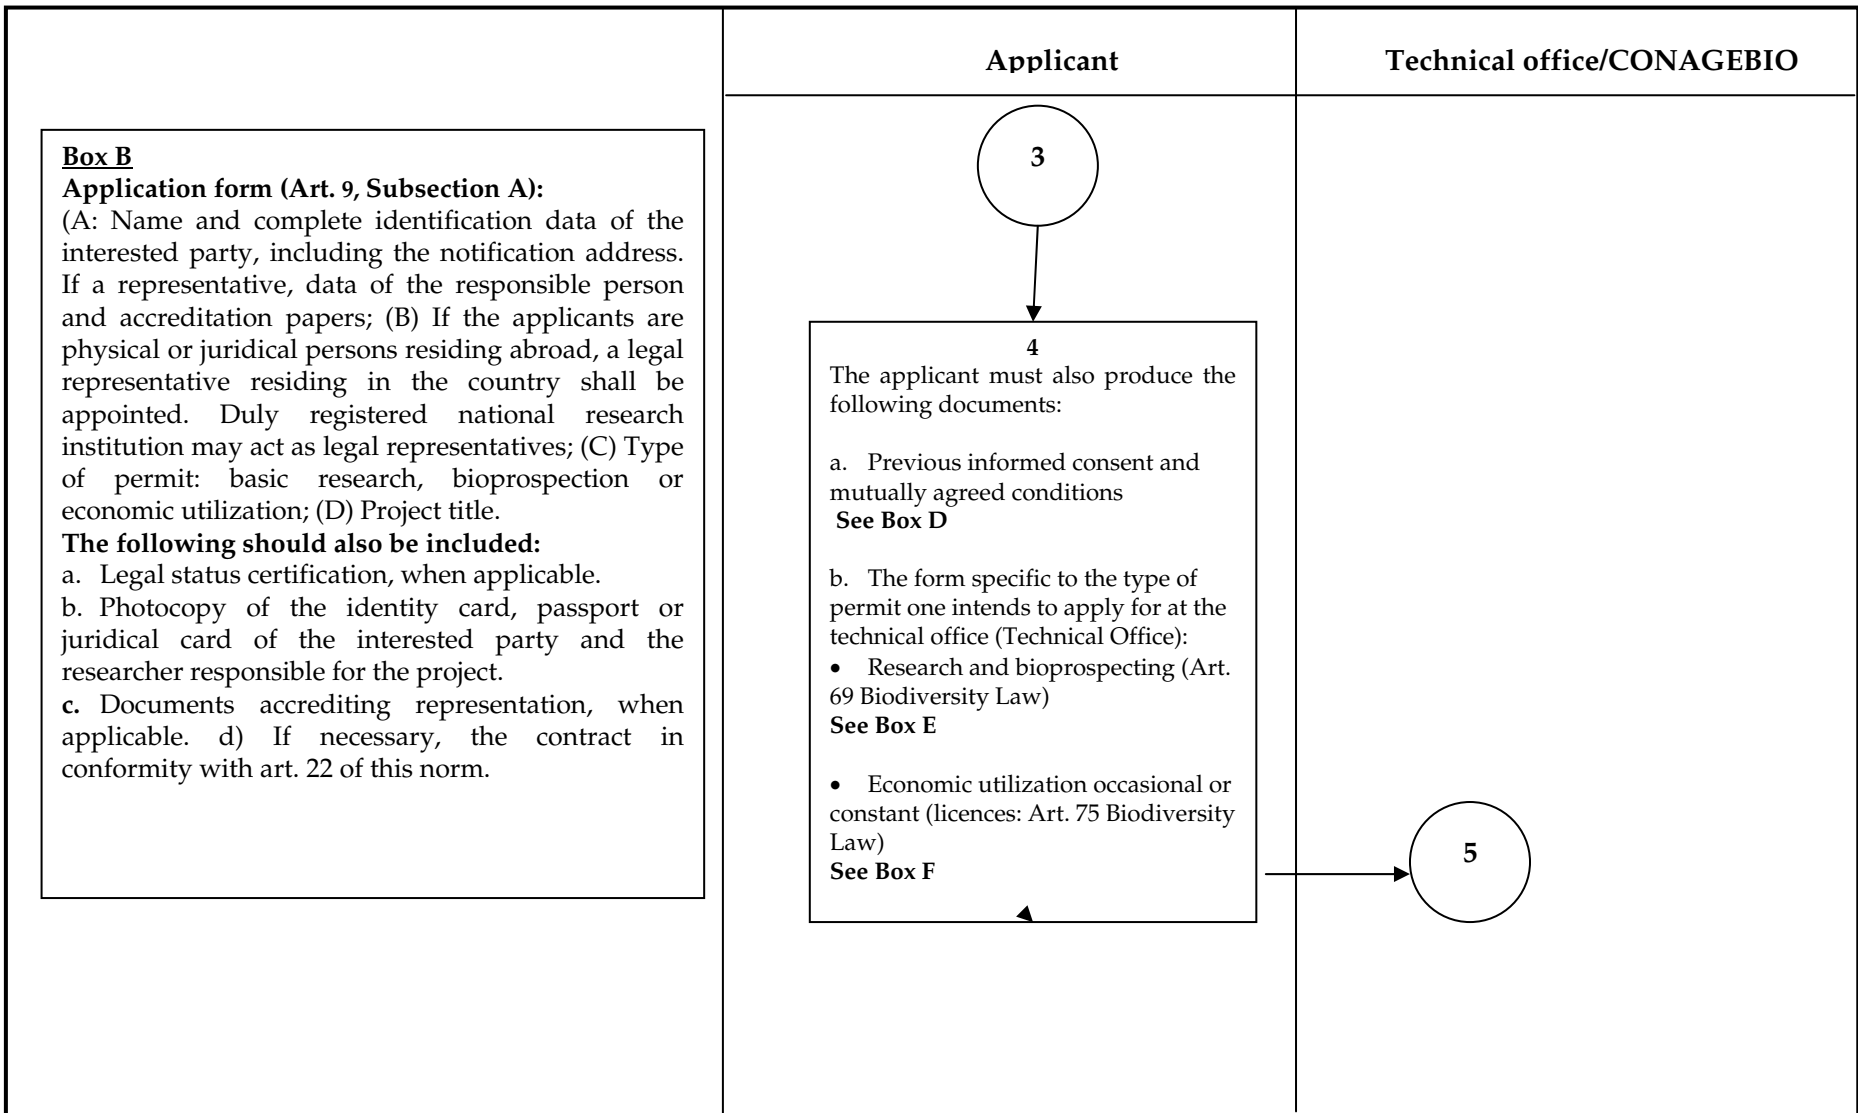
Applicant

Technical office/CONAGEBIO

Box B
Application form (Art. 9, Subsection A):
(A: Name and complete identification data of the interested party, including the notification address. If a representative, data of the responsible person and accreditation papers; (B) If the applicants are physical or juridical persons residing abroad, a legal representative residing in the country shall be appointed. Duly registered national research institution may act as legal representatives; (C) Type of permit: basic research, bioprospection or economic utilization; (D) Project title.
The following should also be included:
a. Legal status certification, when applicable.
b. Photocopy of the identity card, passport or juridical card of the interested party and the researcher responsible for the project.
c. Documents accrediting representation, when applicable. d) If necessary, the contract in conformity with art. 22 of this norm.

3

4
The applicant must also produce the following documents:

a. Previous informed consent and mutually agreed conditions
See Box D

b. The form specific to the type of permit one intends to apply for at the technical office (Technical Office):
• Research and bioprospecting (Art. 69 Biodiversity Law)
See Box E

• Economic utilization occasional or constant (licences: Art. 75 Biodiversity Law)
See Box F

5